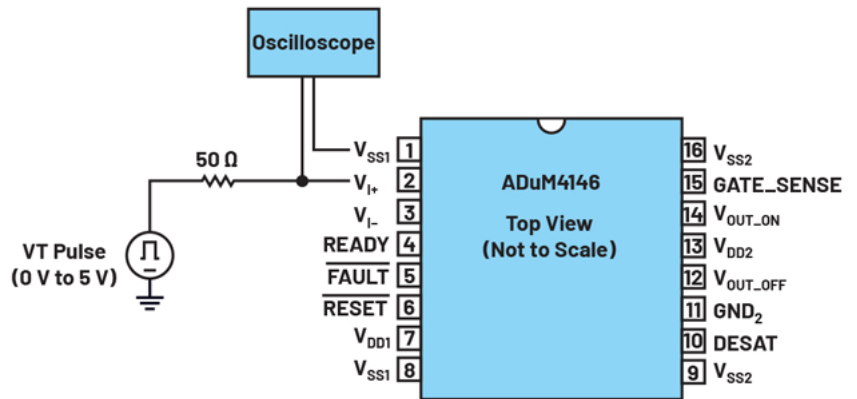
Oscilloscope

50 Ω

VT Pulse
(0 V to 5 V)

$V_{SS1}$ 1
$V_{I+}$ 2
$V_{I-}$ 3
READY 4
$\overline{FAULT}$ 5
$\overline{RESET}$ 6
$V_{DD1}$ 7
$V_{SS1}$ 8

ADuM4146

Top View
(Not to Scale)

16 $V_{SS2}$
15 GATE_SENSE
14 $V_{OUT\_ON}$
13 $V_{DD2}$
12 $V_{OUT\_OFF}$
11 $GND_2$
10 DESAT
9 $V_{SS2}$